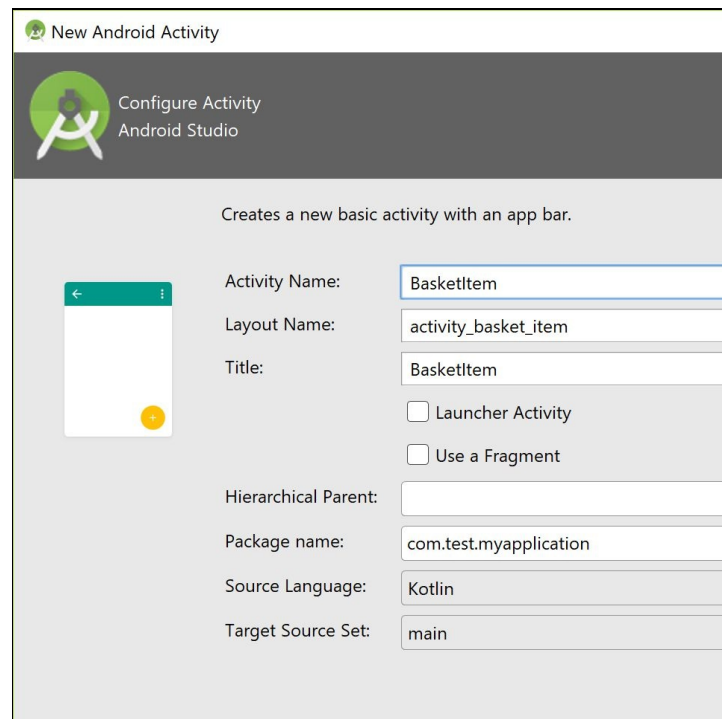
New Android Activity

Configure Activity
Android Studio

Creates a new basic activity with an app bar.

Activity Name: BasketItem
Layout Name: activity_basket_item
Title: BasketItem
Launcher Activity
Use a Fragment
Hierarchical Parent:
Package name: com.test.myapplication
Source Language: Kotlin
Target Source Set: main